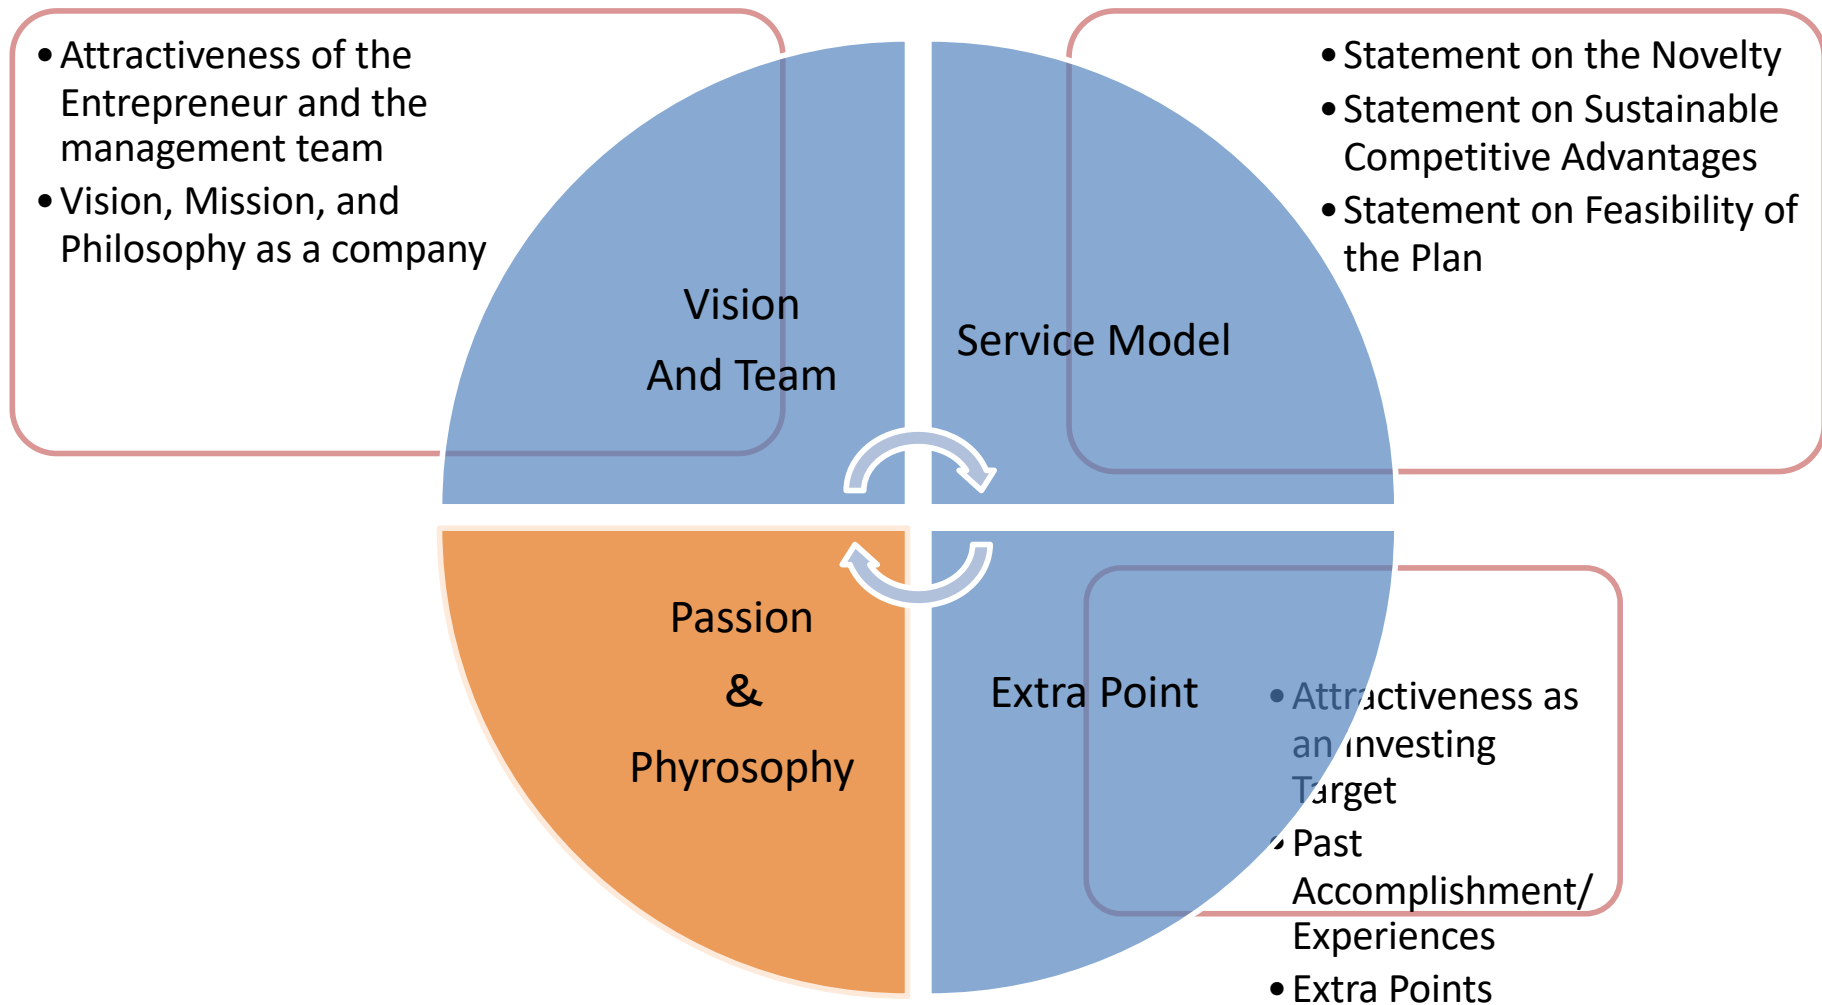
- Attractiveness of the Entrepreneur and the management team
- Vision, Mission, and Philosophy as a company

- Statement on the Novelty
- Statement on Sustainable Competitive Advantages
- Statement on Feasibility of the Plan

Vision
And Team

Service Model

Passion
&
Phyrosophy

Extra Point

- Attractiveness as an investing Target
- Past Accomplishment/ Experiences
- Extra Points